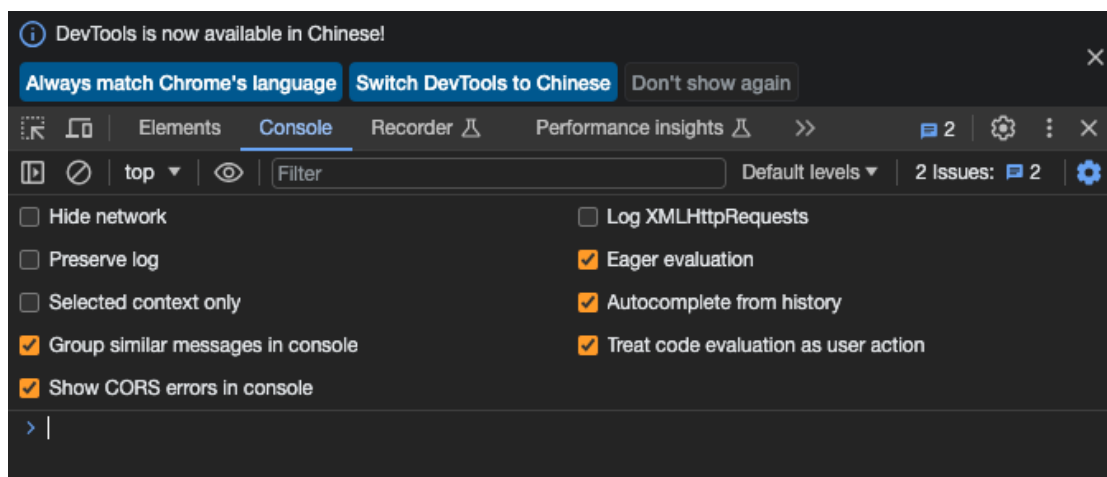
DevTools is now available in Chinese!

Always match Chrome's language | Switch DevTools to Chinese | Don't show again

Elements | Console | Recorder | Performance insights | >> | 2

top ▼ | Filter | Default levels ▼ | 2 Issues: 2

Hide network
Preserve log
Selected context only
Group similar messages in console
Show CORS errors in console

Log XMLHttpRequests
Eager evaluation
Autocomplete from history
Treat code evaluation as user action

>